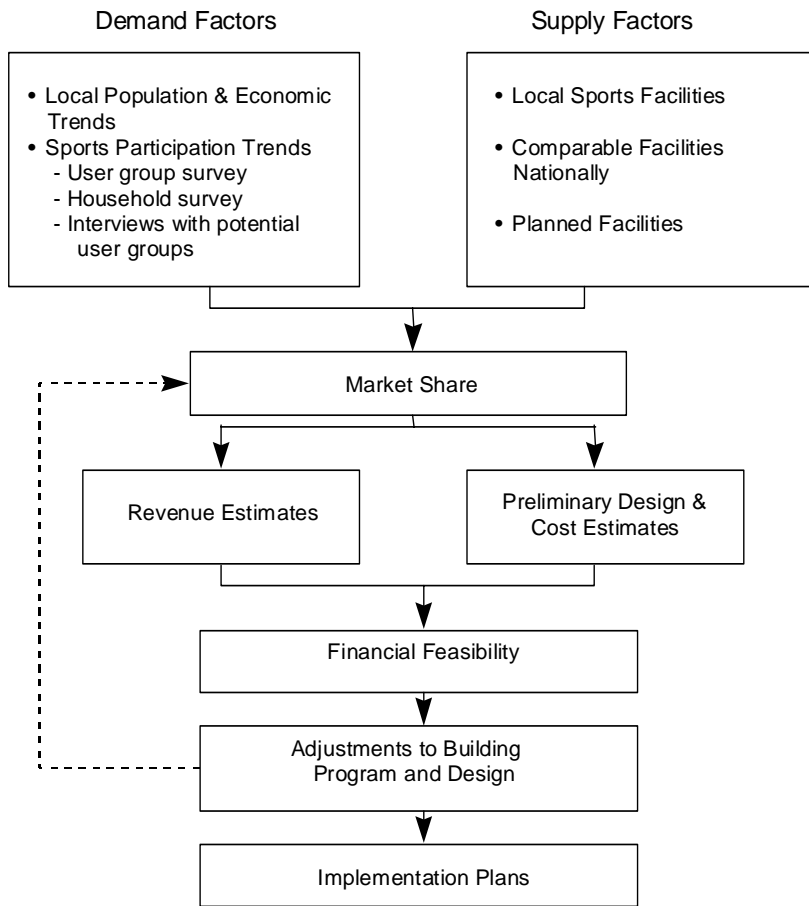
Demand Factors

Supply Factors

• Local Population & Economic Trends
• Sports Participation Trends
- User group survey
- Household survey
- Interviews with potential user groups

• Local Sports Facilities
• Comparable Facilities Nationally
• Planned Facilities

Market Share

Revenue Estimates

Preliminary Design & Cost Estimates

Financial Feasibility

Adjustments to Building Program and Design

Implementation Plans